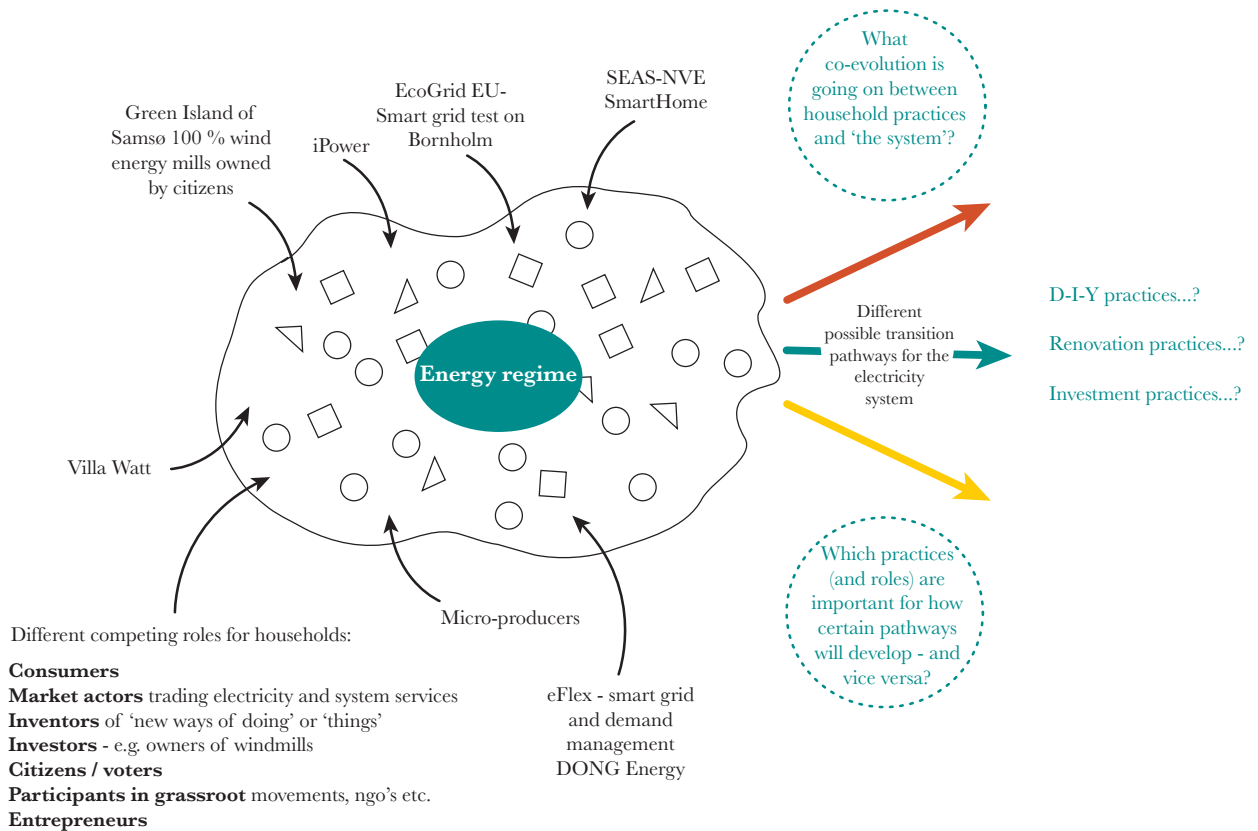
Green Island of Samsø 100 % wind energy mills owned by citizens

iPower

EcoGrid EU- Smart grid test on Bornholm

SEAS-NVE SmartHome

What co-evolution is going on between household practices and 'the system'?

Energy regime

Different possible transition pathways for the electricity system

D-I-Y practices...?

Renovation practices...?

Investment practices...?

Villa Watt

Which practices (and roles) are important for how certain pathways will develop - and vice versa?

Micro-producers

Different competing roles for households:

**Consumers**
**Market actors** trading electricity and system services
**Inventors** of 'new ways of doing' or 'things'
**Investors** - e.g. owners of windmills
**Citizens / voters**
**Participants in grassroot** movements, ngo's etc.
**Entrepreneurs**

eFlex - smart grid and demand management DONG Energy